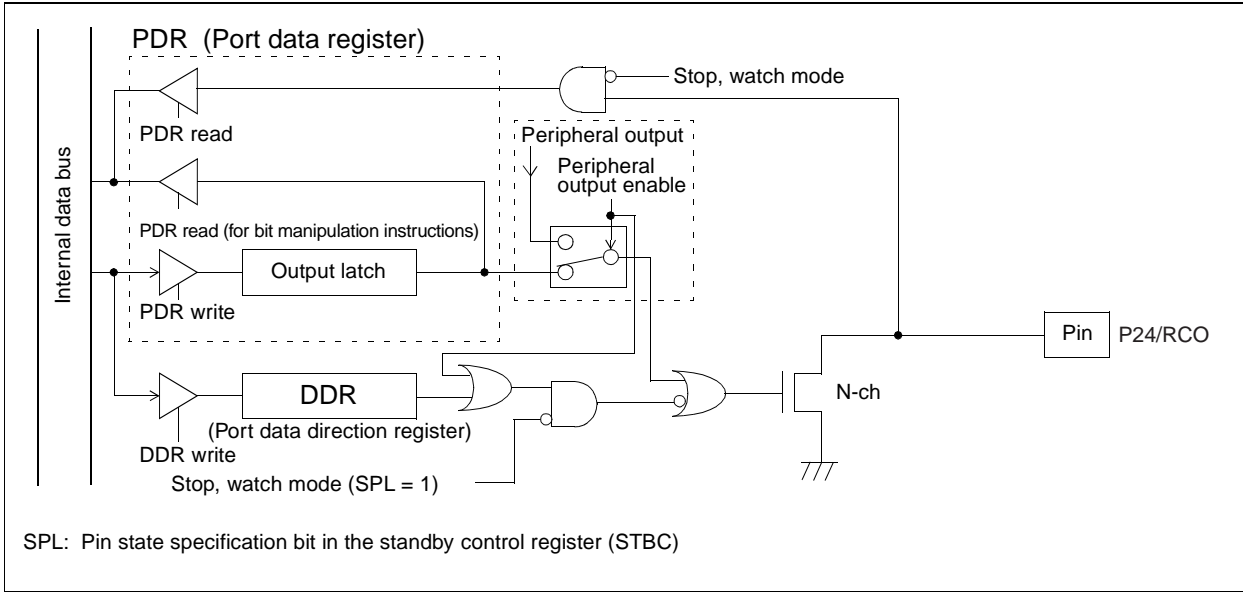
PDR (Port data register)

Stop, watch mode

PDR read

Peripheral output

Peripheral output enable

Internal data bus

PDR read (for bit manipulation instructions)

Output latch

PDR write

Pin

P24/RCO

DDR

N-ch

(Port data direction register)

DDR write

Stop, watch mode (SPL = 1)

SPL: Pin state specification bit in the standby control register (STBC)